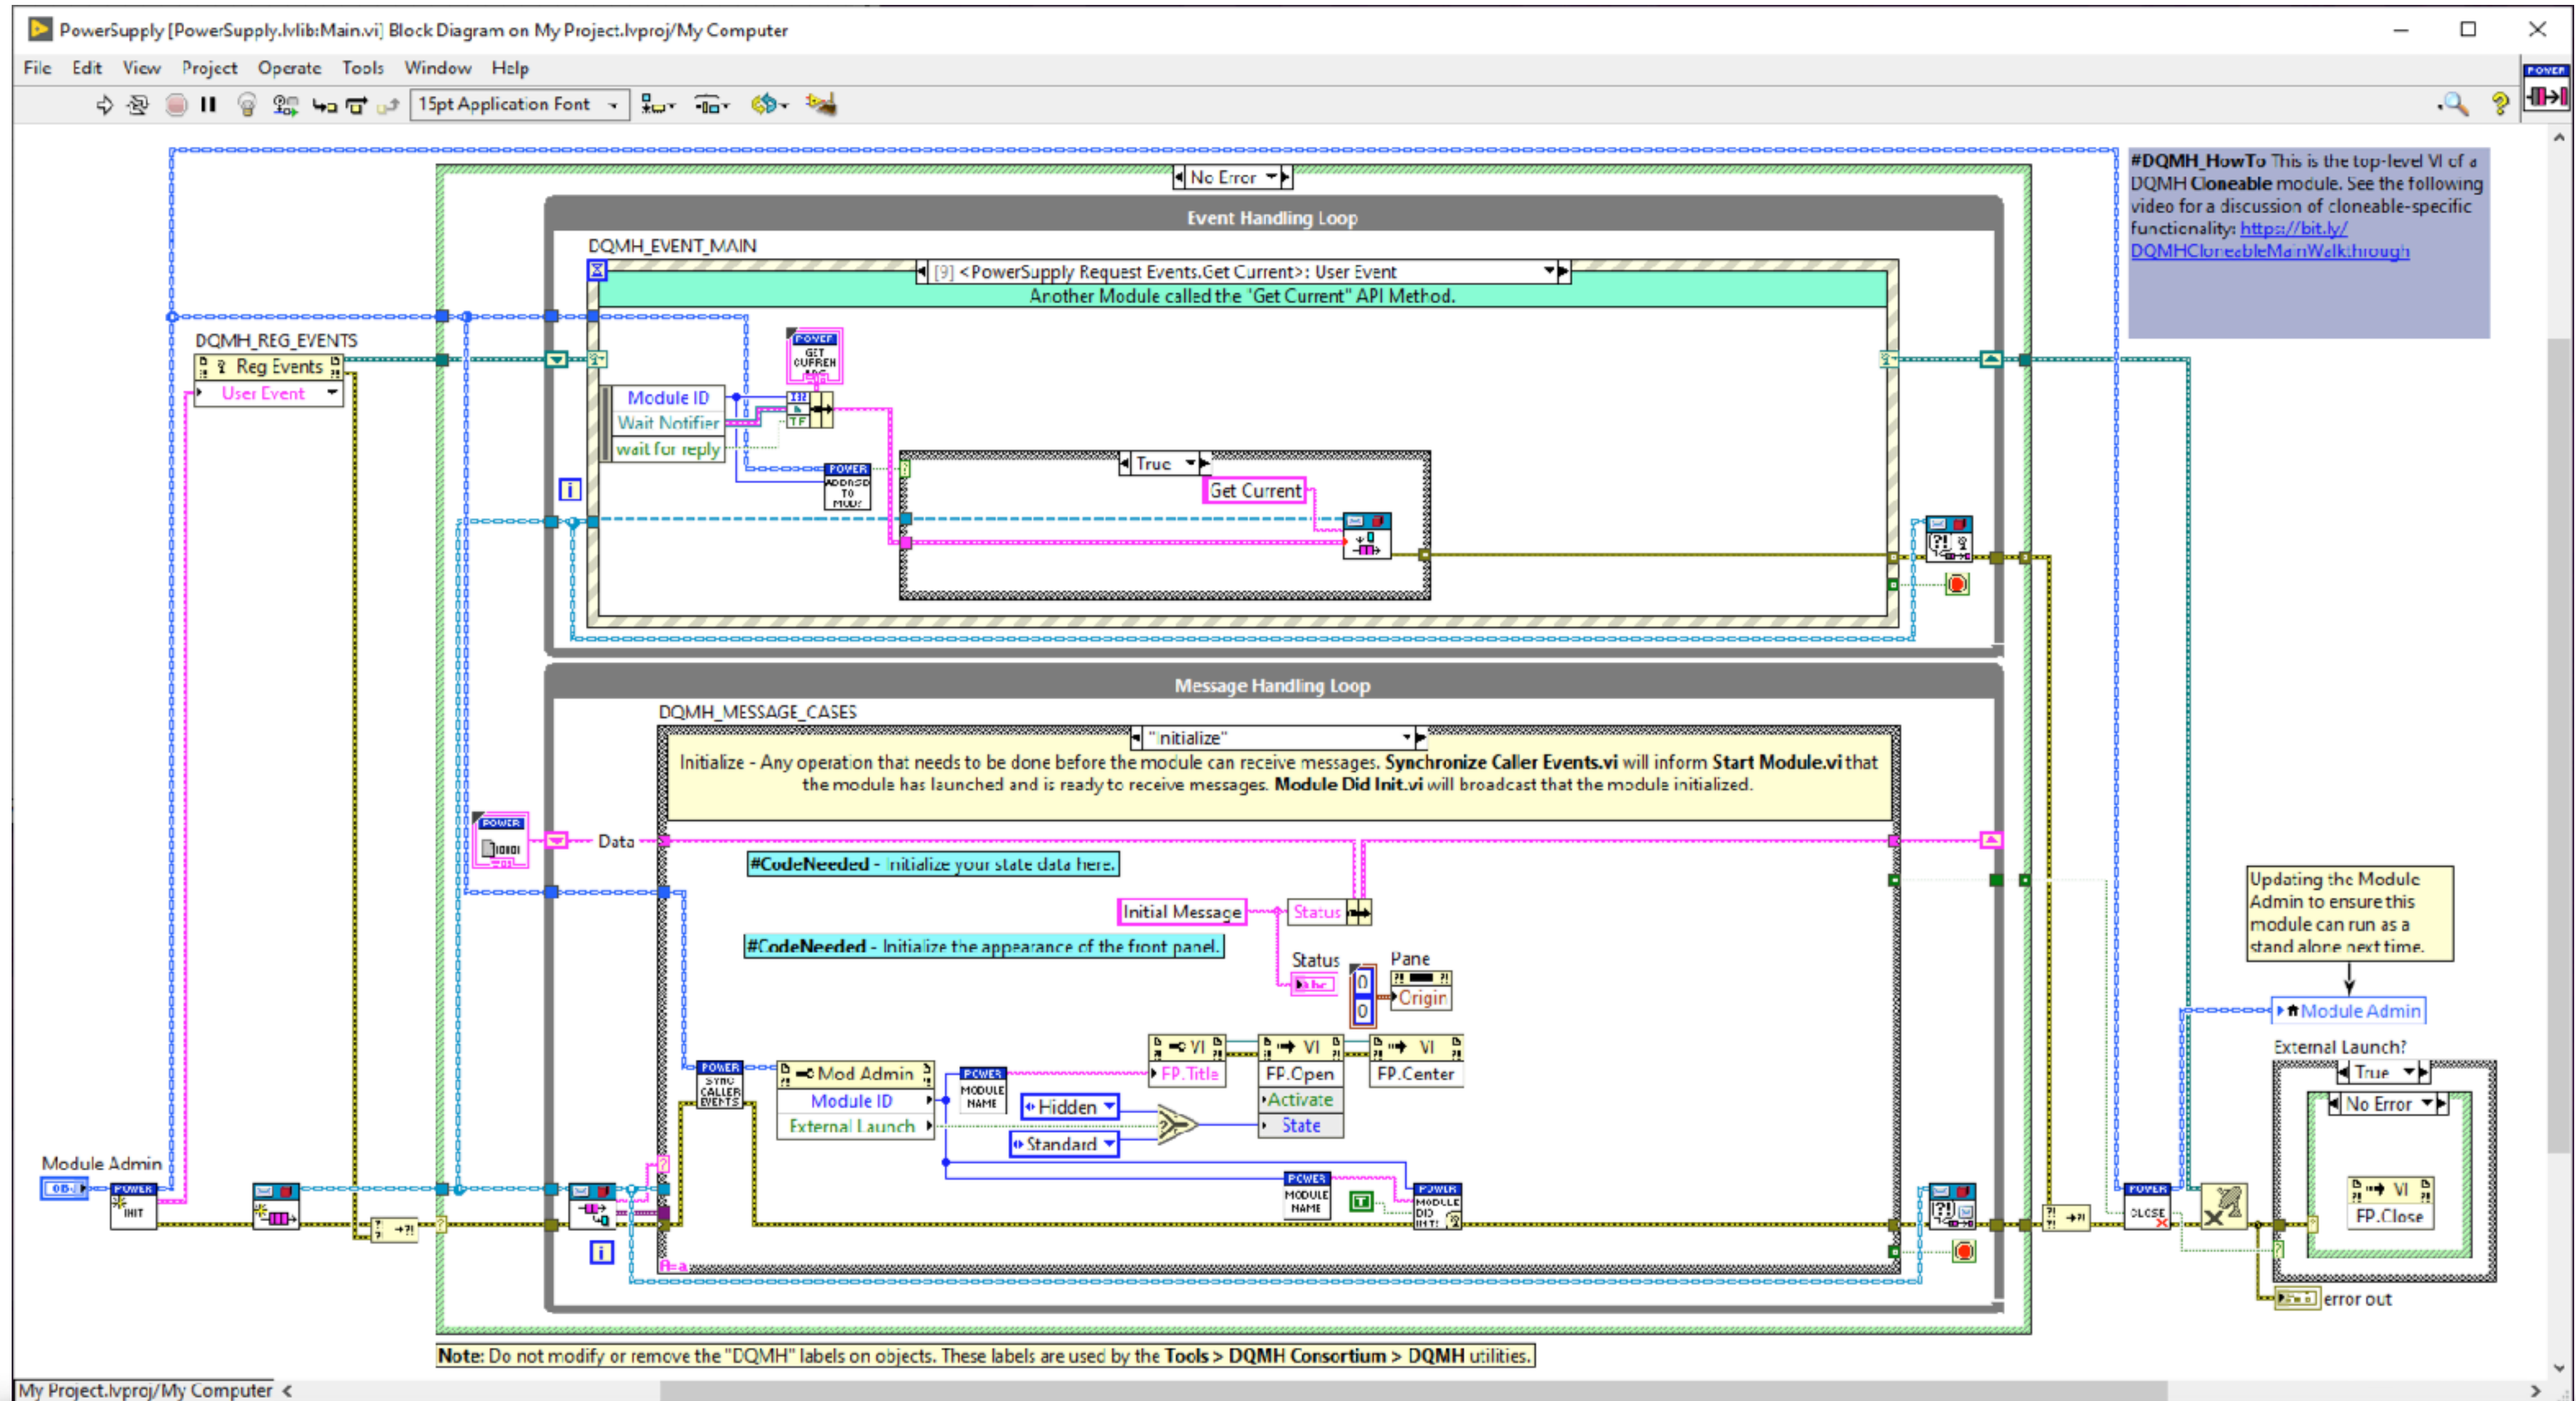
PowerSupply [PowerSupply.lvlib:Main.vi] Block Diagram on My Project.lvproj/My Computer

File Edit View Project Operate Tools Window Help

15pt Application Font

No Error

Event Handling Loop

DQMH_EVENT_MAIN

[9] <PowerSupply Request Events.Get Current>: User Event

Another Module called the 'Get Current" API Method.

DQMH_REG_EVENTS

Reg Events

User Event

Module ID

Wait Notifier

wait for reply

True

Get Current

#DQMH_HowTo This is the top-level VI of a DQMH Cloneable module. See the following video for a discussion of cloneable-specific functionality: https://bit.ly/DQMHCloneableMainWalkthrough

Message Handling Loop

DQMH_MESSAGE_CASES

"initialize"

Initialize - Any operation that needs to be done before the module can receive messages. Synchronize Caller Events.vi will inform Start Module.vi that the module has launched and is ready to receive messages. Module Did Init.vi will broadcast that the module initialized.

Data

#CodeNeeded - Initialize your state data here.

Initial Message

Status

#CodeNeeded - Initialize the appearance of the front panel.

Status

Pane

Origin

Updating the Module Admin to ensure this module can run as a stand alone next time.

Module Admin

External Launch?

True

No Error

Mod Admin

Module ID

External Launch

Hidden

Standard

VI

FP.Title

VI

FP.Open

Activate

State

VI

FP.Center

VI

FP.Close

Module Admin

error out

Note: Do not modify or remove the "DQMH" labels on objects. These labels are used by the Tools > DQMH Consortium > DQMH utilities.

My Project.lvproj/My Computer